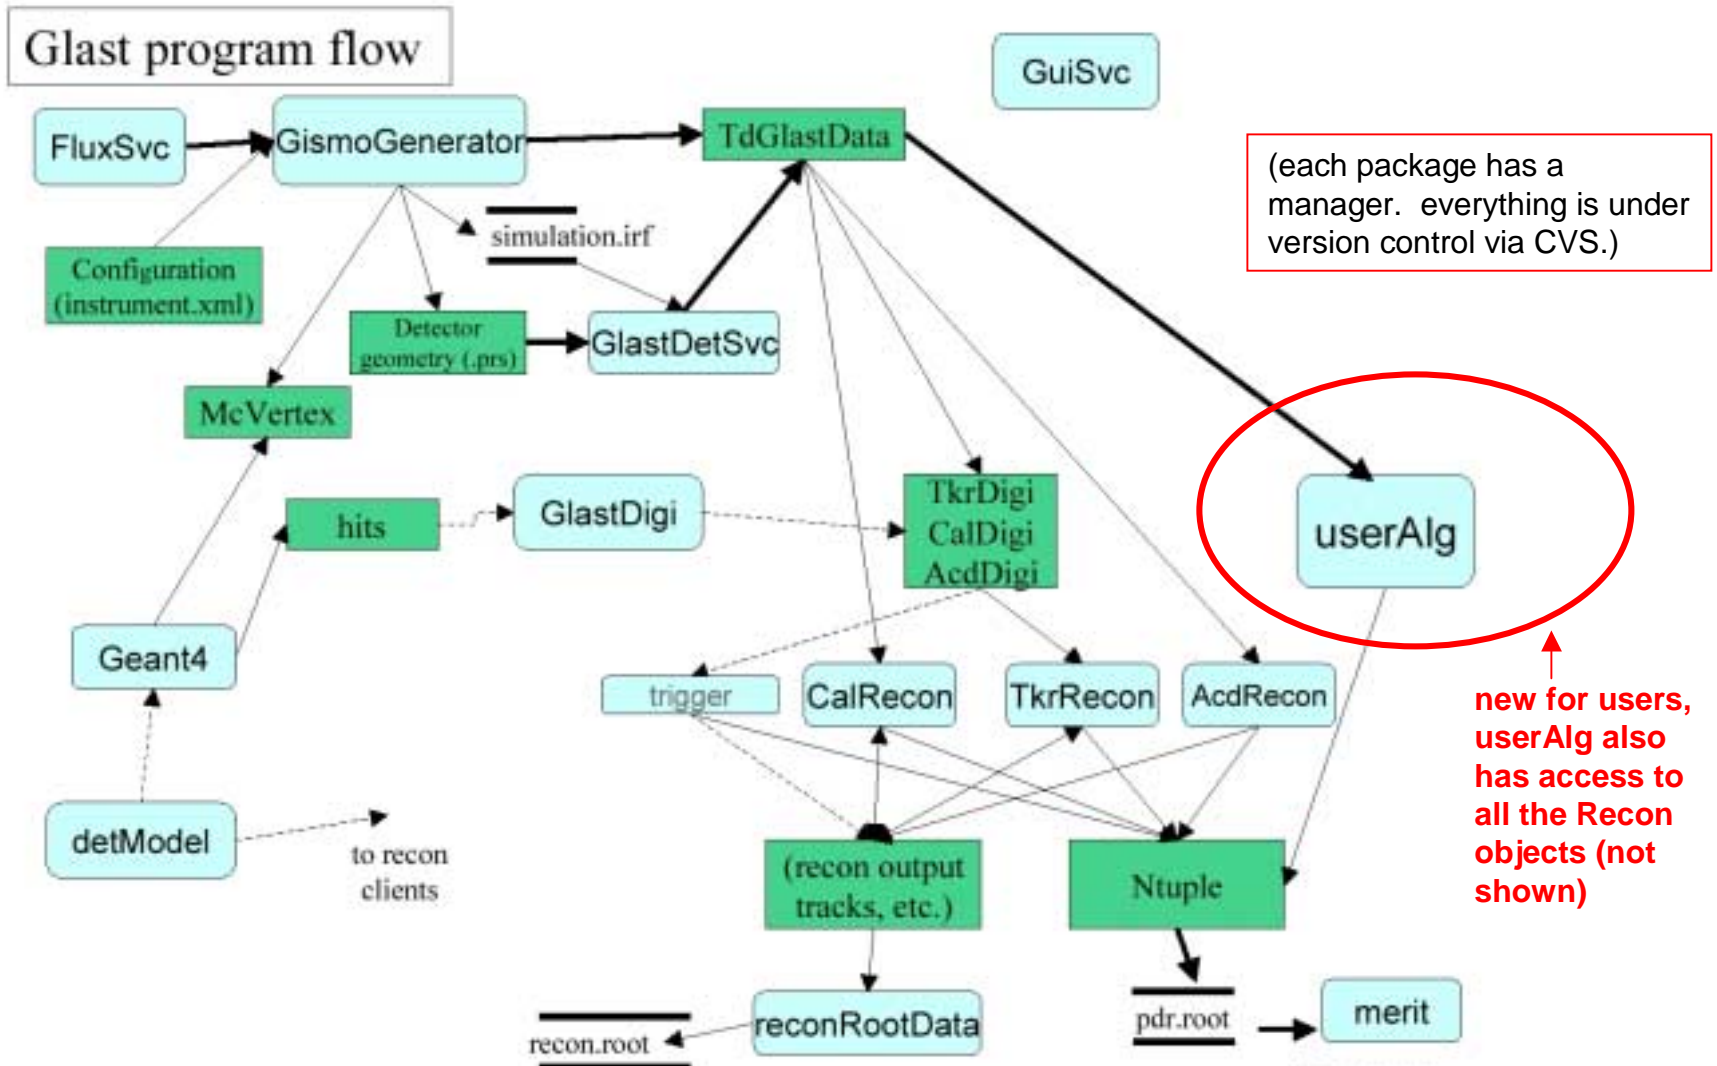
Glast program flow

GuiSvc

FluxSvc

GismoGenerator

TdGlastData

(each package has a manager. everything is under version control via CVS.)

simulation.irf

Configuration (instrument.xml)

Detector geometry (.prs)

GlastDetSvc

McVertex

hits

GlastDigi

TkrDigi CalDigi AcdDigi

userAlg

Geant4

trigger

CalRecon

TkrRecon

AcdRecon

new for users, userAlg also has access to all the Recon objects (not shown)

detModel

to recon clients

(recon output tracks, etc.)

Ntuple

reconRootData

recon.root

pdr.root

merit